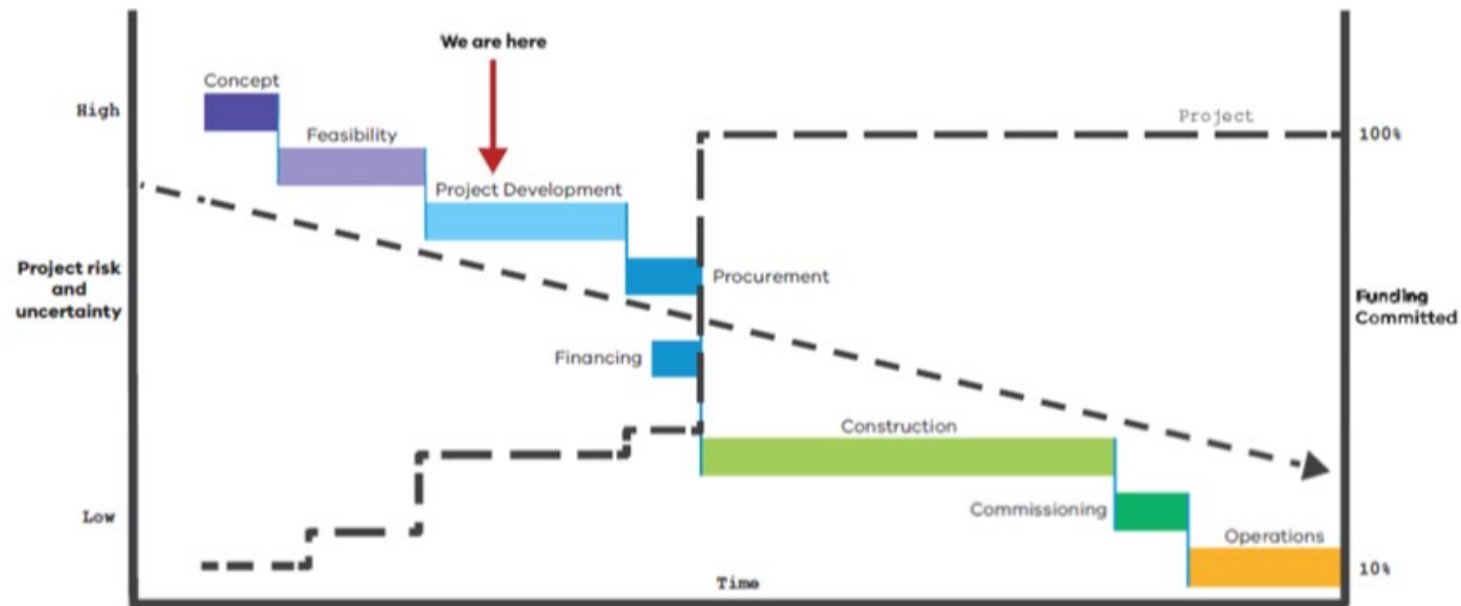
We are here

High

Concept

Feasibility

Project Development

Project

100%

Project risk and uncertainty

Procurement

Funding Committed

Financing

Construction

Low

Commissioning

Operations

Time

10%